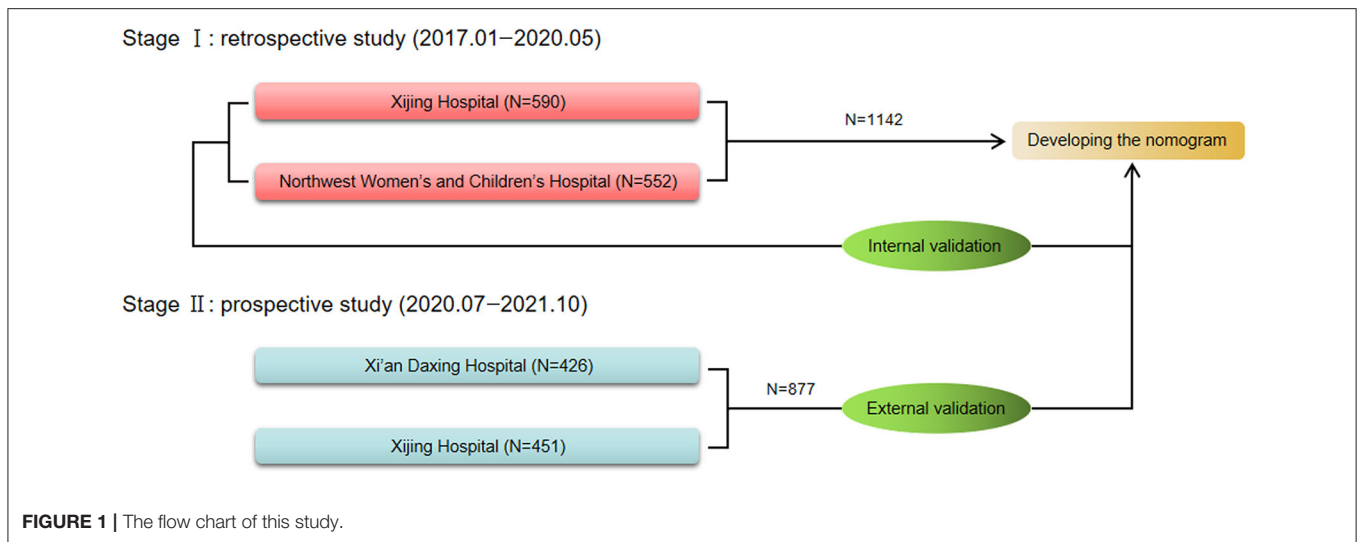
Stage Ⅰ: retrospective study (2017.01–2020.05)

Xijing Hospital (N=590)

Northwest Women's and Children's Hospital (N=552)

N=1142

Developing the nomogram

Internal validation

Stage Ⅱ: prospective study (2020.07–2021.10)

Xi'an Daxing Hospital (N=426)

Xijing Hospital (N=451)

N=877

External validation

**FIGURE 1 |** The flow chart of this study.